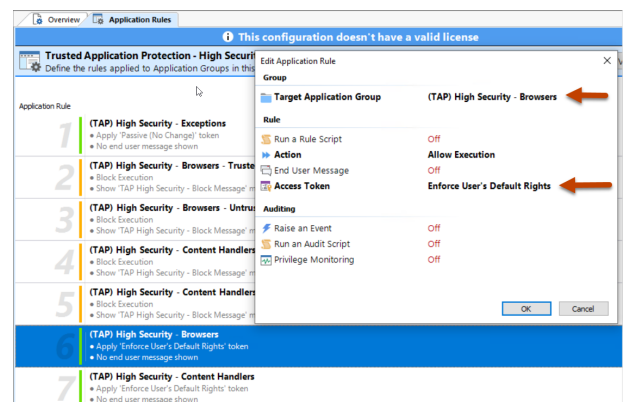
Overview | Application Rules

This configuration doesn't have a valid license

Trusted Application Protection - High Securi
Define the rules applied to Application Groups in this

Application Rule

1 (TAP) High Security - Exceptions
• Apply 'Passive (No Change)' token
• No end user message shown

2 (TAP) High Security - Browsers - Truste
• Block Execution
• Show 'TAP High Security - Block Message' m

3 (TAP) High Security - Browsers - Untrus
• Block Execution
• Show 'TAP High Security - Block Message' m

4 (TAP) High Security - Content Handlers
• Block Execution
• Show 'TAP High Security - Block Message' m

5 (TAP) High Security - Content Handlers
• Block Execution
• Show 'TAP High Security - Block Message' m

6 (TAP) High Security - Browsers
• Apply 'Enforce User's Default Rights' token
• No end user message shown

7 (TAP) High Security - Content Handlers
• Apply 'Enforce User's Default Rights' token
• No end user message shown

Edit Application Rule

Group
Target Application Group (TAP) High Security - Browsers

Rule
Run a Rule Script Off
Action Allow Execution
End User Message Off
Access Token Enforce User's Default Rights

Auditing
Raise an Event Off
Run an Audit Script Off
Privilege Monitoring Off

OK Cancel